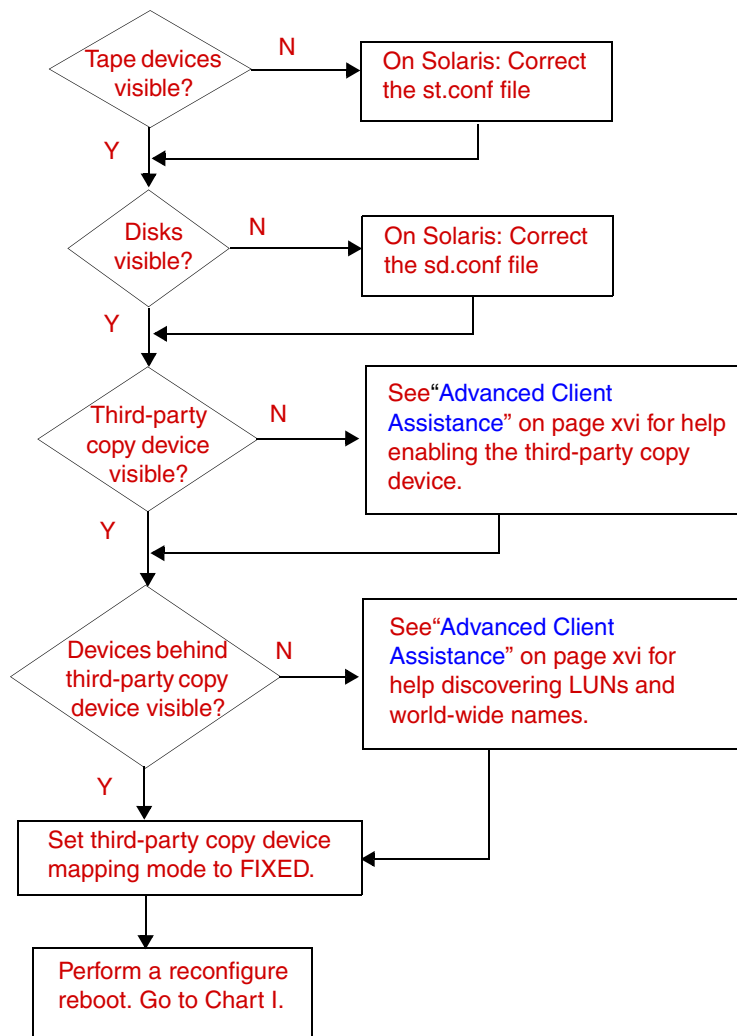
Tape devices visible?

N

On Solaris: Correct the st.conf file

Y

Disks visible?

N

On Solaris: Correct the sd.conf file

Y

Third-party copy device visible?

N

See“Advanced Client Assistance” on page xvi for help enabling the third-party copy device.

Y

Devices behind third-party copy device visible?

N

See“Advanced Client Assistance” on page xvi for help discovering LUNs and world-wide names.

Y

Set third-party copy device mapping mode to FIXED.

Perform a reconfigure reboot. Go to Chart I.